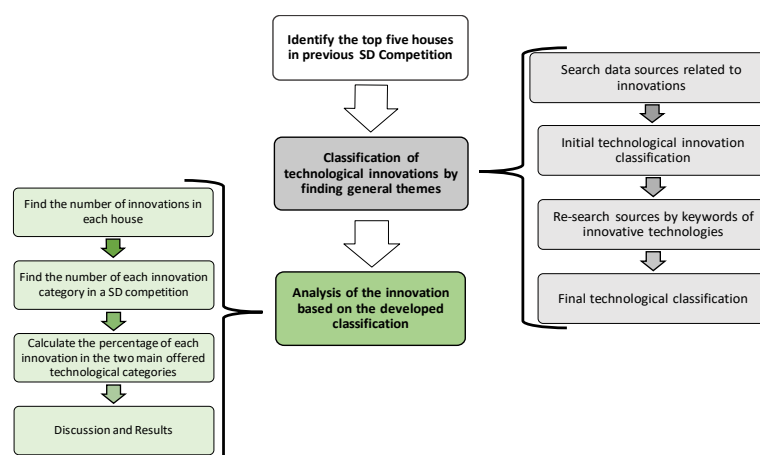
Identify the top five houses in previous SD Competition

Classification of technological innovations by finding general themes

Analysis of the innovation based on the developed classification

Search data sources related to innovations

Initial technological innovation classification

Re-search sources by keywords of innovative technologies

Final technological classification

Find the number of innovations in each house

Find the number of each innovation category in a SD competition

Calculate the percentage of each innovation in the two main offered technological categories

Discussion and Results